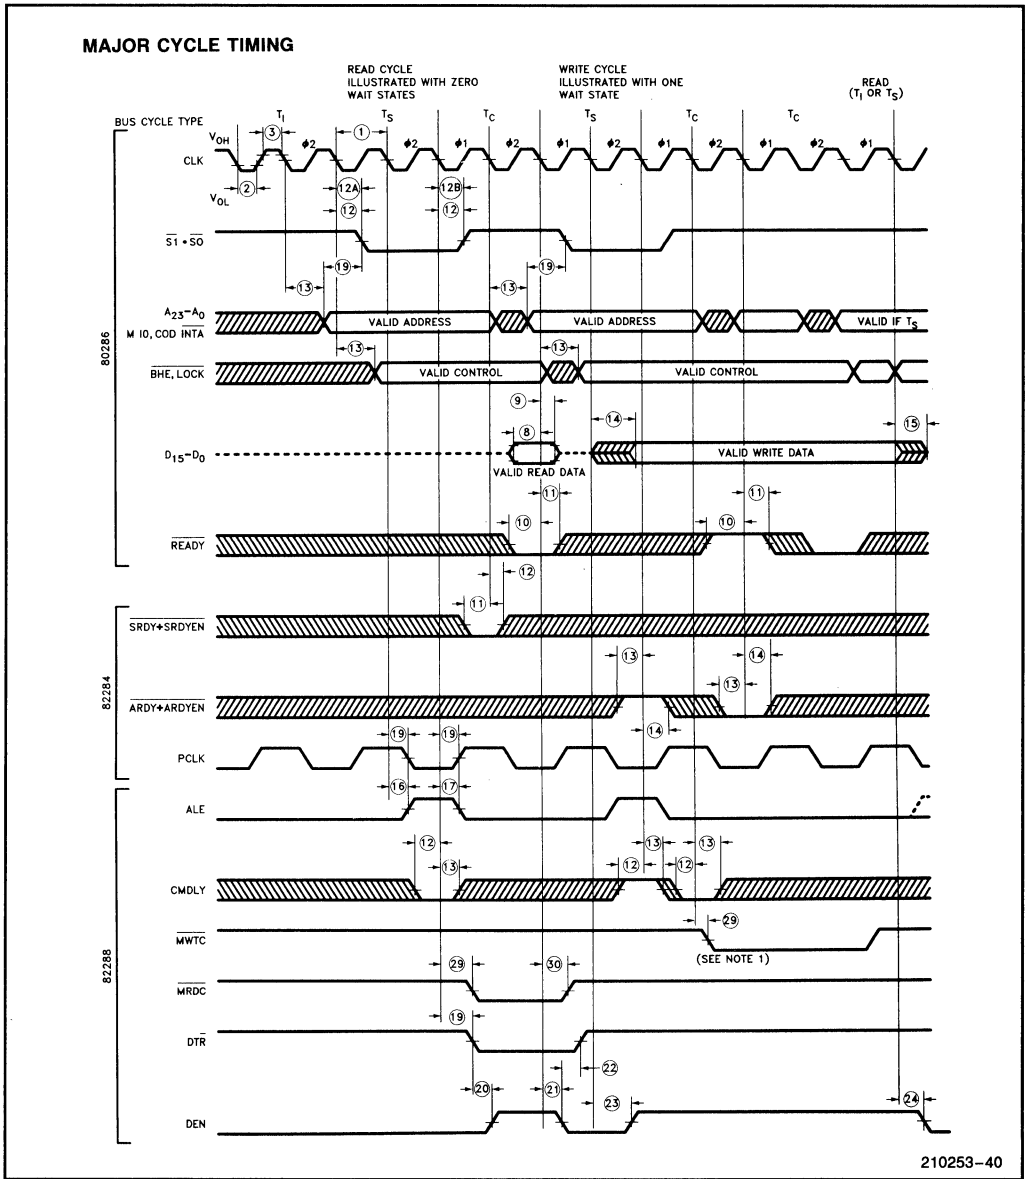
MAJOR CYCLE TIMING

READ CYCLE ILLUSTRATED WITH ZERO WAIT STATES

WRITE CYCLE ILLUSTRATED WITH ONE WAIT STATE

READ ($T_I$ OR $T_S$)

BUS CYCLE TYPE $T_I$ $T_S$ $T_C$ $T_S$ $T_C$ $T_C$

$V_{OH}$

3 1

CLK $\phi 2$ $\phi 2$ $\phi 1$ $\phi 2$ $\phi 1$ $\phi 2$ $\phi 1$ $\phi 2$ $\phi 1$ $\phi 2$ $\phi 1$

2 12A 12B

$V_{OL}$

12 12

$\overline{S1} \bullet \overline{S0}$

19 19

13 13

$A_{23}-A_0$
M IO, COD INTA

VALID ADDRESS VALID ADDRESS VALID IF $T_S$

13 13

$\overline{BHE}, \overline{LOCK}$ VALID CONTROL VALID CONTROL

9

14 15

8

$D_{15}-D_0$ VALID WRITE DATA

VALID READ DATA

11 11

10 10

$\overline{READY}$

12

11

80286

$\overline{SRDY+SRDYEN}$

13 14

13

$\overline{ARDY+ARDYEN}$

14

19 19

PCLK

82284

16 17

ALE

12 13 13

13 12 12

CMDLY

29

$\overline{MWTC}$

(SEE NOTE 1)

29 30

$\overline{MRDC}$

19

$DT/\overline{R}$

22

20 21 23 24

DEN

82288

210253–40